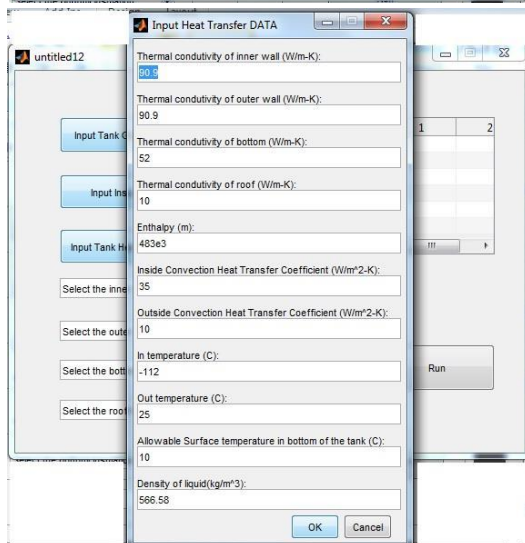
Input Heat Transfer DATA

Thermal condutivity of inner wall (W/m-K):
90.9

Thermal condutivity of outer wall (W/m-K):
90.9

Thermal condutivity of bottom (W/m-K):
52

Thermal condutivity of roof (W/m-K):
10

Enthalpy (m):
483e3

Inside Convection Heat Transfer Coefficient (W/m^2-K):
35

Outside Convection Heat Transfer Coefficient (W/m^2-K):
10

In temperature (C):
-112

Out temperature (C):
25

Allowable Surface temperature in bottom of the tank (C):
10

Density of liquid(kg/m^3):
566.58

OK Cancel

untitled12

Input Tank G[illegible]

Input Ins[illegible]

Input Tank H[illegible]

Select the inne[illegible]

Select the oute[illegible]

Select the bott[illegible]

Select the roof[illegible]

1 2

Run